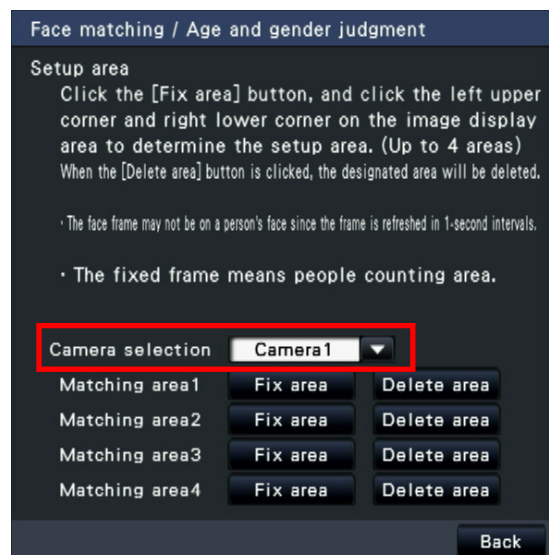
Face matching / Age and gender judgment

Setup area

Click the [Fix area] button, and click the left upper corner and right lower corner on the image display area to determine the setup area. (Up to 4 areas)

When the [Delete area] button is clicked, the designated area will be deleted.

· The face frame may not be on a person's face since the frame is refreshed in 1-second intervals.

· The fixed frame means people counting area.

Camera selection Camera1

Matching area1 Fix area Delete area

Matching area2 Fix area Delete area

Matching area3 Fix area Delete area

Matching area4 Fix area Delete area

Back